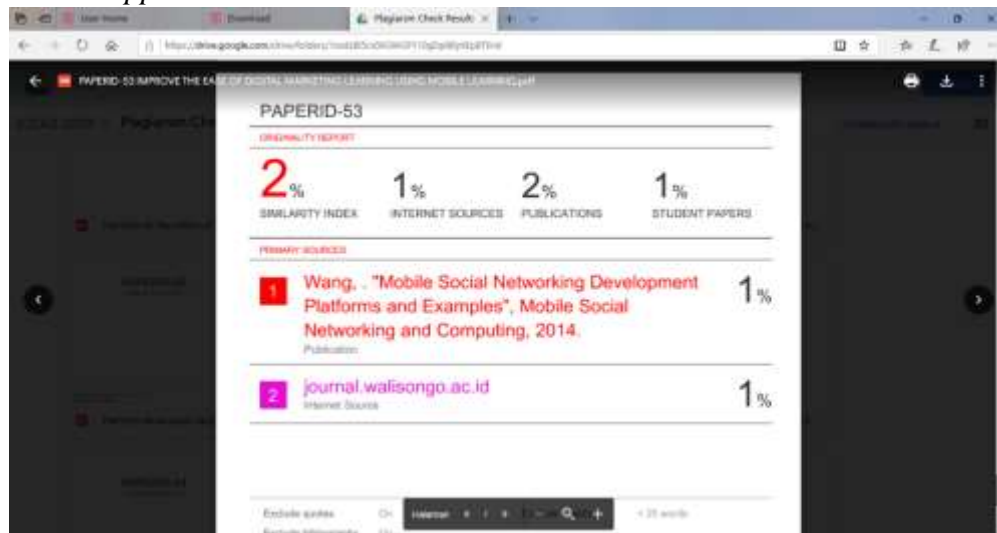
User Home
Download
Plagiarism Check Result

https://drive.google.com/drive/folders/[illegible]

PAPERID-53 IMPROVE THE EASE OF DIGITAL MARKETING LEARNING USING MOBILE LEARNING.pdf

PAPERID-53

ORIGINALITY REPORT

2%
SIMILARITY INDEX

1%
INTERNET SOURCES

2%
PUBLICATIONS

1%
STUDENT PAPERS

PRIMARY SOURCES

1 Wang, . "Mobile Social Networking Development Platforms and Examples", Mobile Social Networking and Computing, 2014.
Publication
1%

2 journal.walisongo.ac.id
Internet Source
1%

Exclude quotes On
Exclude bibliography On
Halaman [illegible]
< 25 words